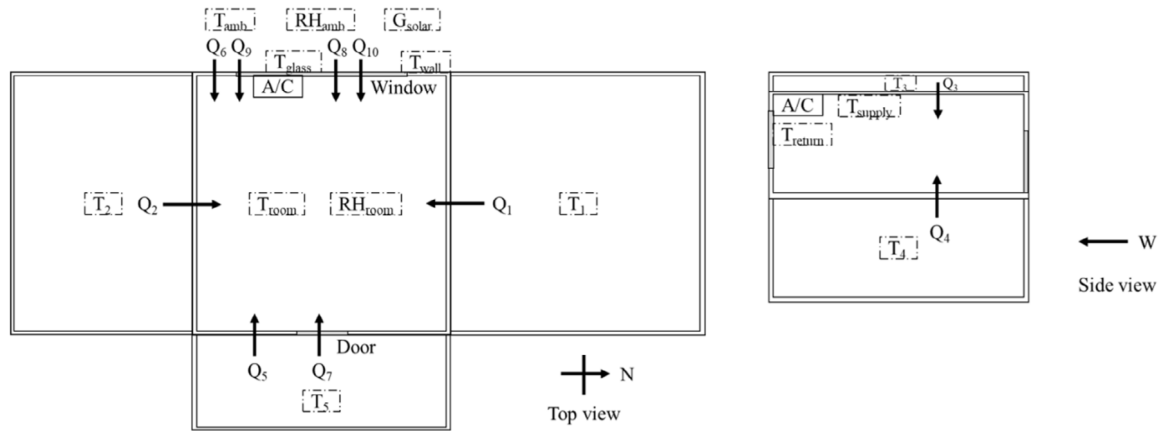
$T_{amb}$ $RH_{amb}$ $G_{solar}$

$Q_6$ $Q_9$ $T_{glass}$ $Q_8$ $Q_{10}$ $T_{wall}$

A/C Window

$T_2$ $Q_2$ $T_{room}$ $RH_{room}$ $Q_1$ $T_1$

Door

$Q_5$ $Q_7$

$T_5$

N

Top view

$T_3$ $Q_3$

A/C $T_{supply}$

$T_{return}$

$Q_4$

$T_4$

W

Side view